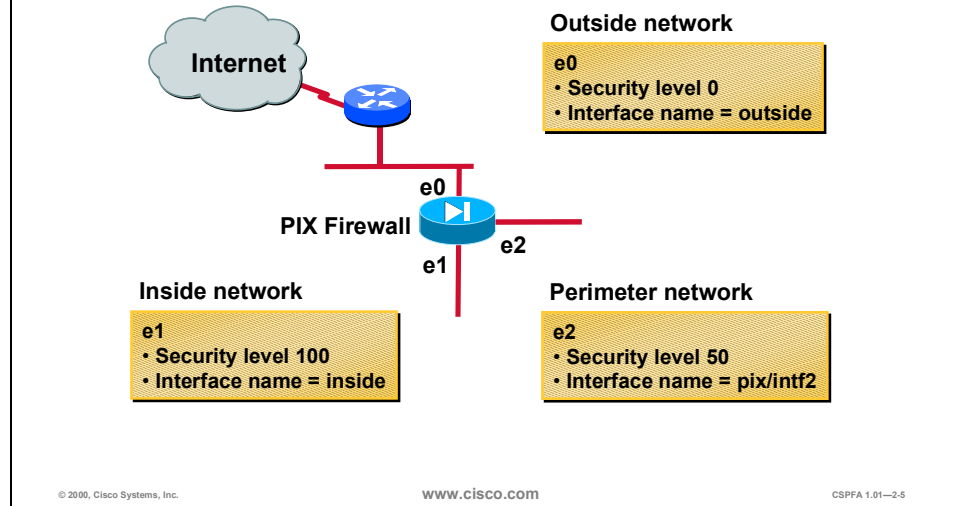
Internet

Outside network

e0
• Security level 0
• Interface name = outside

e0

PIX Firewall

e2

e1

Inside network

e1
• Security level 100
• Interface name = inside

Perimeter network

e2
• Security level 50
• Interface name = pix/intf2

© 2000, Cisco Systems, Inc.

www.cisco.com

CSPFA 1.01—2-5